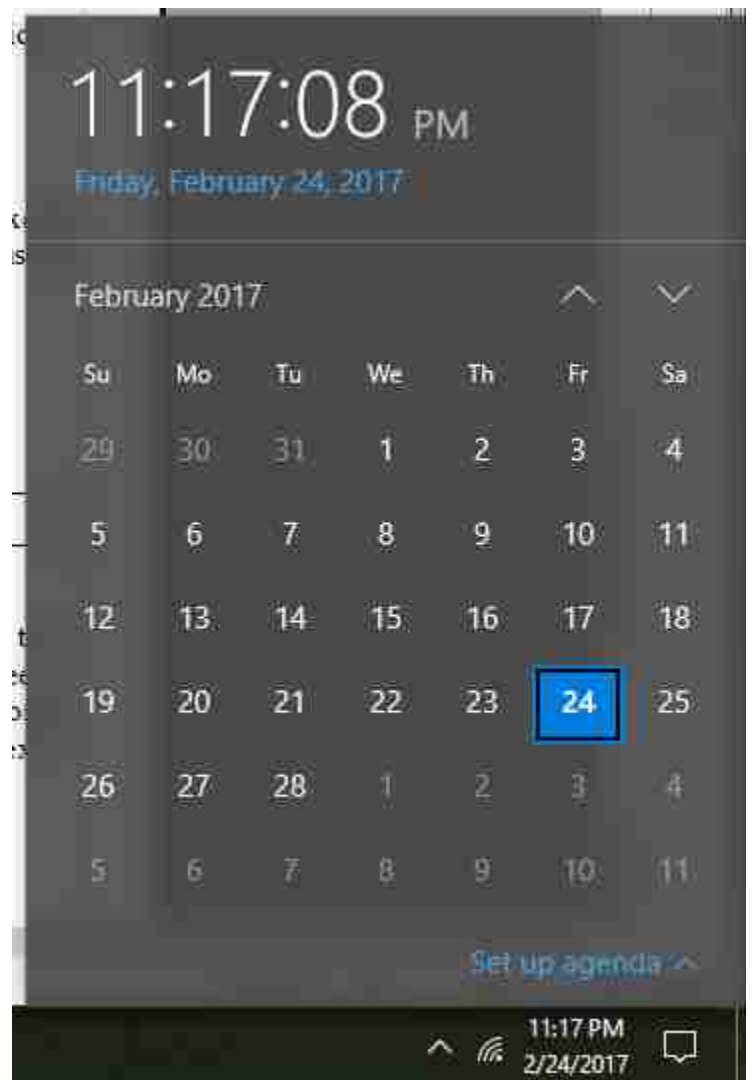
11:17:08 PM
Friday, February 24, 2017

February 2017

| Su | Mo | Tu | We | Th | Fr | Sa |
|---|---|---|---|---|---|---|
| 29 | 30 | 31 | 1 | 2 | 3 | 4 |
| 5 | 6 | 7 | 8 | 9 | 10 | 11 |
| 12 | 13 | 14 | 15 | 16 | 17 | 18 |
| 19 | 20 | 21 | 22 | 23 | 24 | 25 |
| 26 | 27 | 28 | 1 | 2 | 3 | 4 |
| 5 | 6 | 7 | 8 | 9 | 10 | 11 |

Set up agenda

11:17 PM
2/24/2017